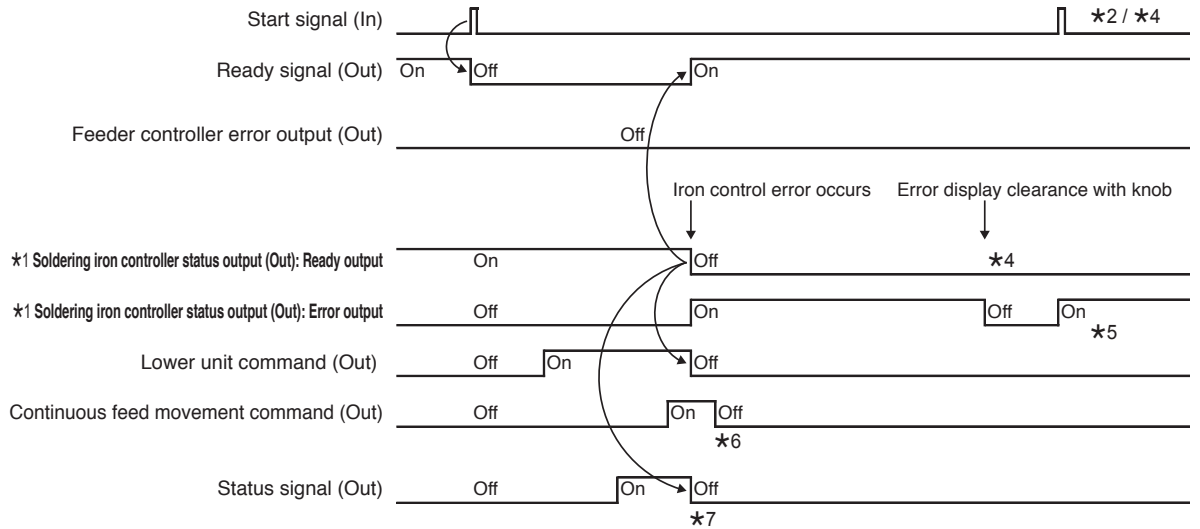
Start signal (In)
★2 / ★4
Ready signal (Out) On Off On
Feeder controller error output (Out) Off
Iron control error occurs
Error display clearance with knob
★1 Soldering iron controller status output (Out): Ready output On Off ★4
★1 Soldering iron controller status output (Out): Error output Off On Off On ★5
Lower unit command (Out) Off On Off
Continuous feed movement command (Out) Off On Off ★6
Status signal (Out) Off On Off ★7